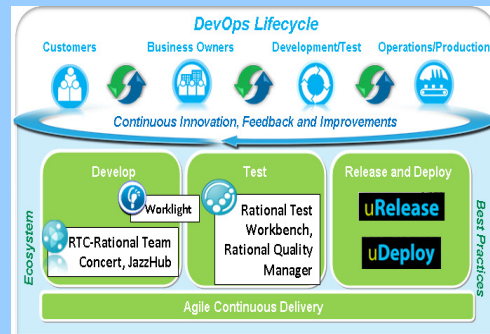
DevOps Lifecycle

Customers

Business Owners

Development/Test

Operations/Production

Continuous Innovation, Feedback and Improvements

Ecosystem

Develop

Worklight

RTC-Rational Team Concert, JazzHub

Test

Rational Test Workbench, Rational Quality Manager

Release and Deploy

uRelease

uDeploy

Best Practices

Agile Continuous Delivery